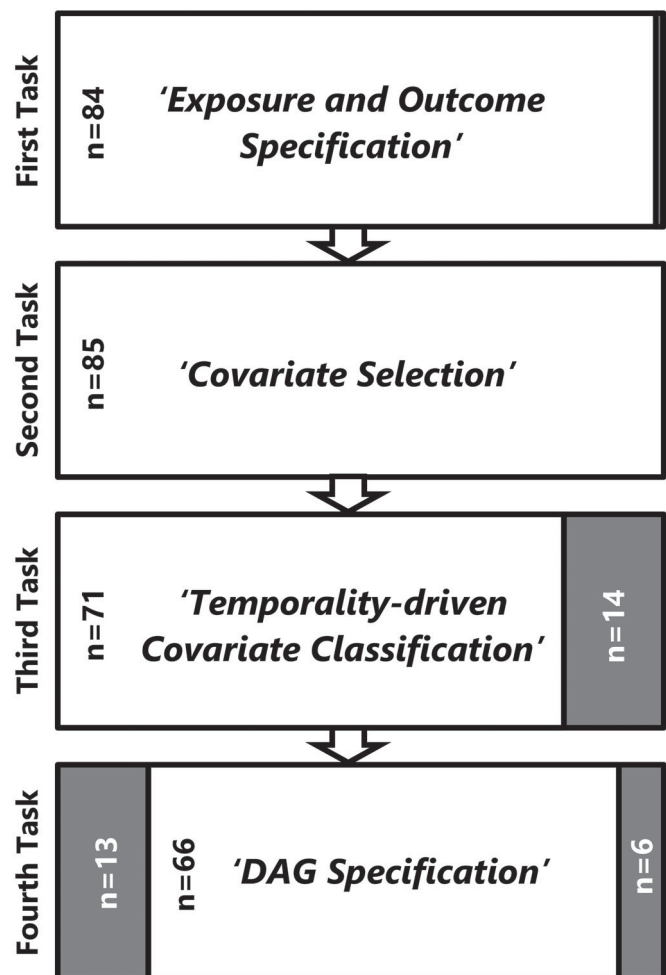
First Task
n=84
'Exposure and Outcome Specification'

Second Task
n=85
'Covariate Selection'

Third Task
n=71
'Temporality-driven Covariate Classification'
n=14

Fourth Task
n=13
n=66
'DAG Specification'
n=6